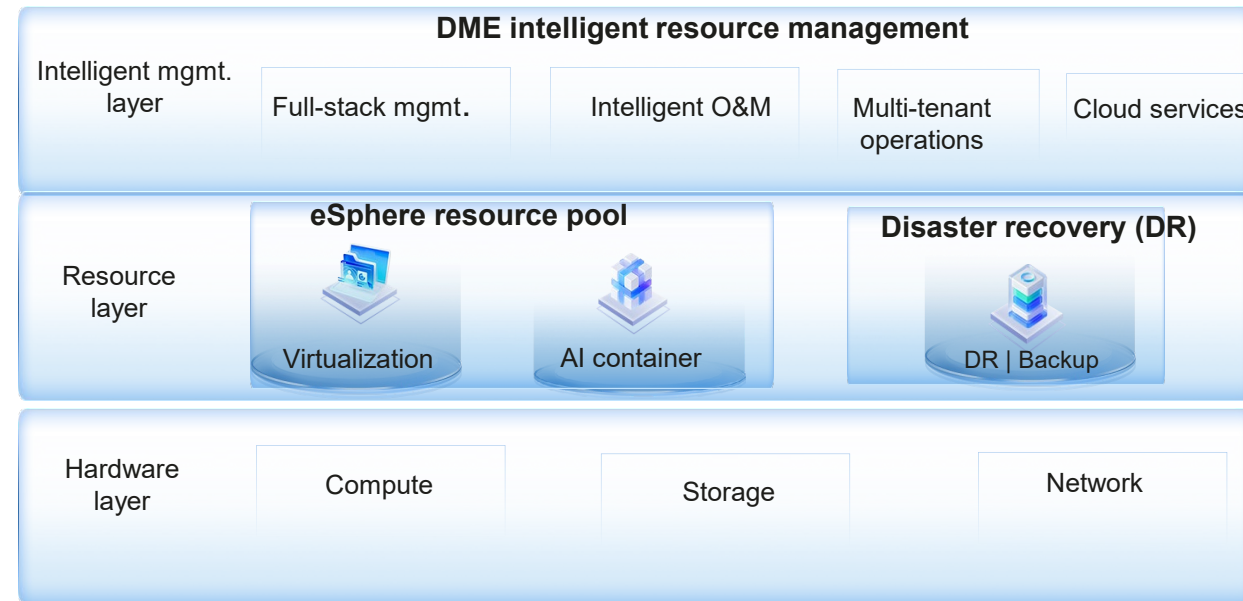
DME intelligent resource management

Intelligent mgmt. layer

Full-stack mgmt.

Intelligent O&M

Multi-tenant operations

Cloud services

Resource layer

eSphere resource pool

Virtualization

AI container

Disaster recovery (DR)

DR | Backup

Hardware layer

Compute

Storage

Network